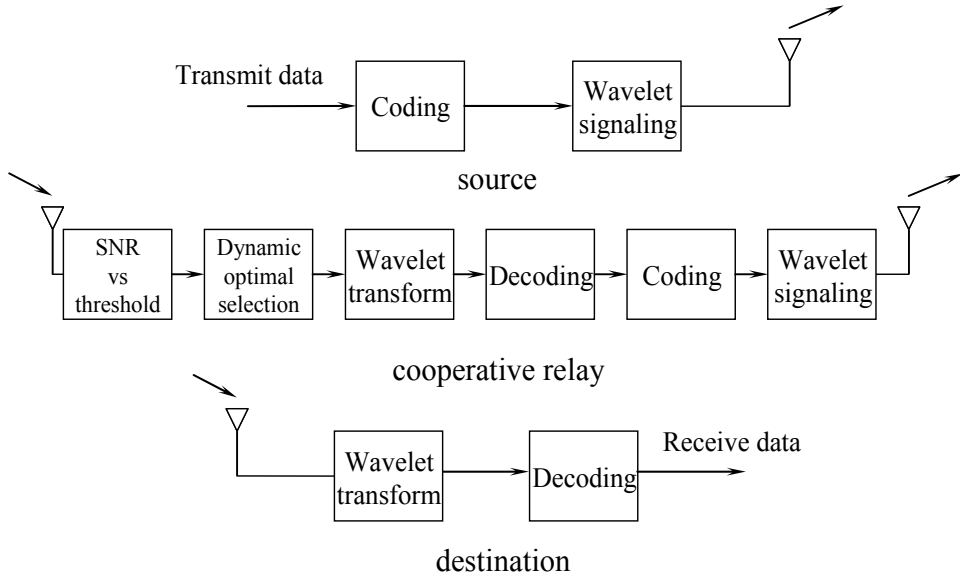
Transmit data

Coding

Wavelet signaling

source

SNR vs threshold

Dynamic optimal selection

Wavelet transform

Decoding

Coding

Wavelet signaling

cooperative relay

Wavelet transform

Decoding

Receive data

destination